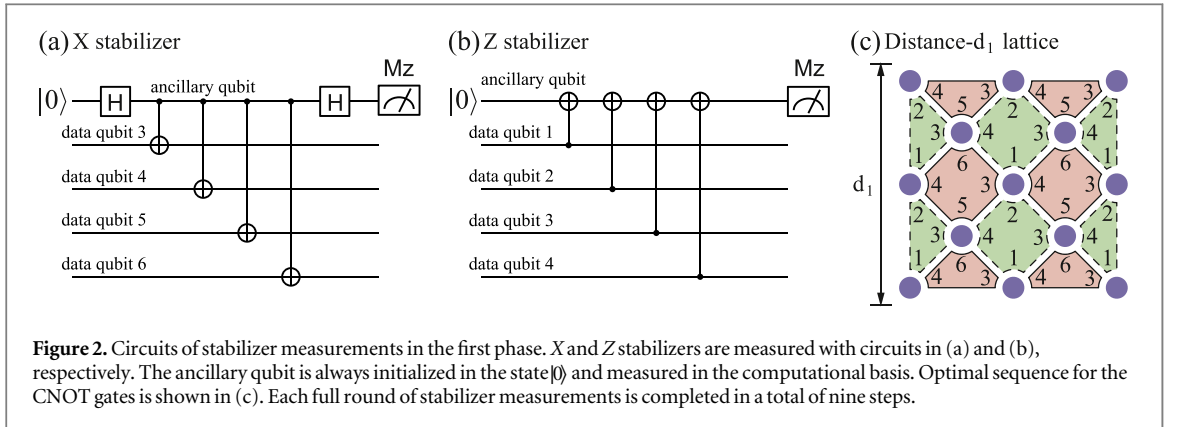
(a) X stabilizer

$|0\rangle$ H ancillary qubit H Mz

data qubit 3

data qubit 4

data qubit 5

data qubit 6

(b) Z stabilizer

$|0\rangle$ ancillary qubit Mz

data qubit 1

data qubit 2

data qubit 3

data qubit 4

(c) Distance-$d_1$ lattice

$d_1$

4 5 3 4 5 3
2 2 2
3 4 3 4
1 1 1
6 6
4 3 4 3
5 5
2 2 2
3 4 3 4
1 1 1
4 6 3 4 6 3

**Figure 2.** Circuits of stabilizer measurements in the first phase. *X* and *Z* stabilizers are measured with circuits in (a) and (b), respectively. The ancillary qubit is always initialized in the state $|0\rangle$ and measured in the computational basis. Optimal sequence for the CNOT gates is shown in (c). Each full round of stabilizer measurements is completed in a total of nine steps.